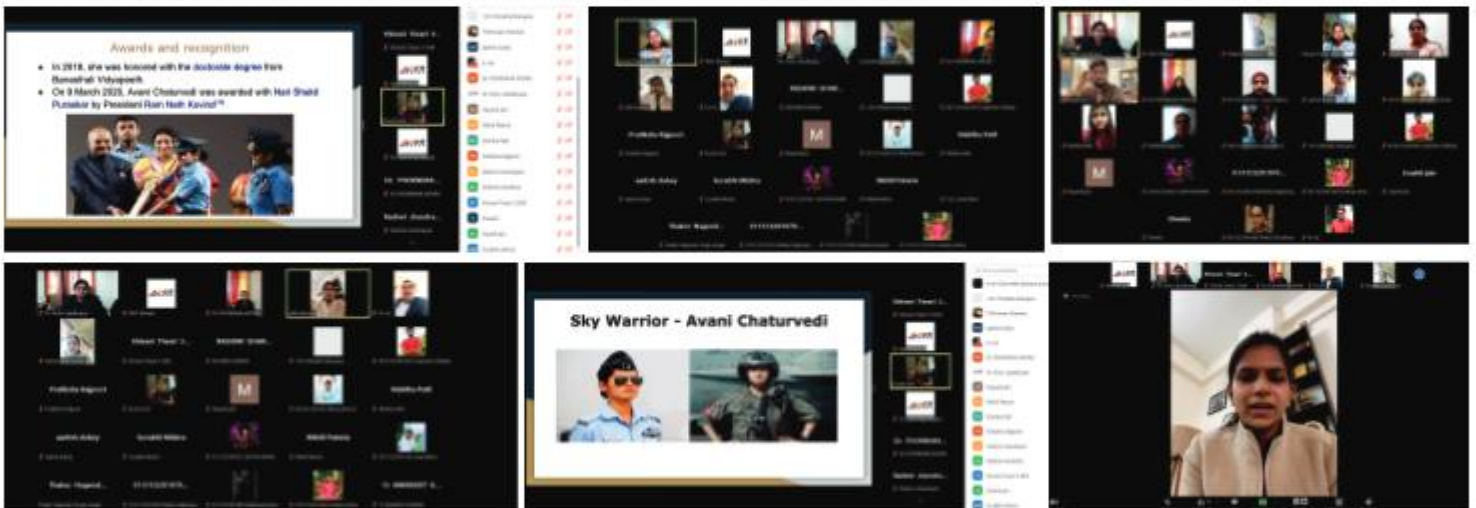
Awards and recognition

- In 2018, she was honored with the doctorate degree from Banasthali Vidyapeeth.
- On 8 March 2020, Avani Chaturvedi was awarded with Nari Shakti Puraskar by President Ram Nath Kovind.

Prathiba Rajpurt

Sky Warrior - Avani Chaturvedi